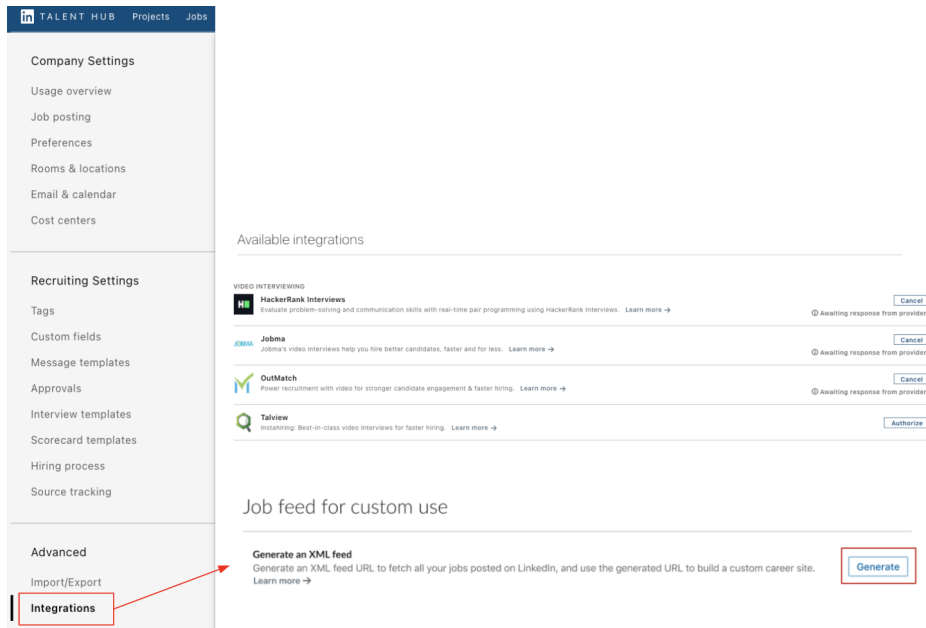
in TALENT HUB Projects Jobs

Company Settings
Usage overview
Job posting
Preferences
Rooms & locations
Email & calendar
Cost centers

Recruiting Settings
Tags
Custom fields
Message templates
Approvals
Interview templates
Scorecard templates
Hiring process
Source tracking

Advanced
Import/Export
Integrations

Available integrations

VIDEO INTERVIEWING

HackerRank Interviews
Evaluate problem-solving and communication skills with real-time pair programming using HackerRank Interviews. Learn more →
Cancel
Awaiting response from provider

Jobma
Jobma's video interviews help you hire better candidates, faster and for less. Learn more →
Cancel
Awaiting response from provider

OutMatch
Power recruitment with video for stronger candidate engagement & faster hiring. Learn more →
Cancel
Awaiting response from provider

Talview
Instahiring: Best-in-class video interviews for faster hiring. Learn more →
Authorize

Job feed for custom use

Generate an XML feed
Generate an XML feed URL to fetch all your jobs posted on LinkedIn, and use the generated URL to build a custom career site. Learn more →
Generate